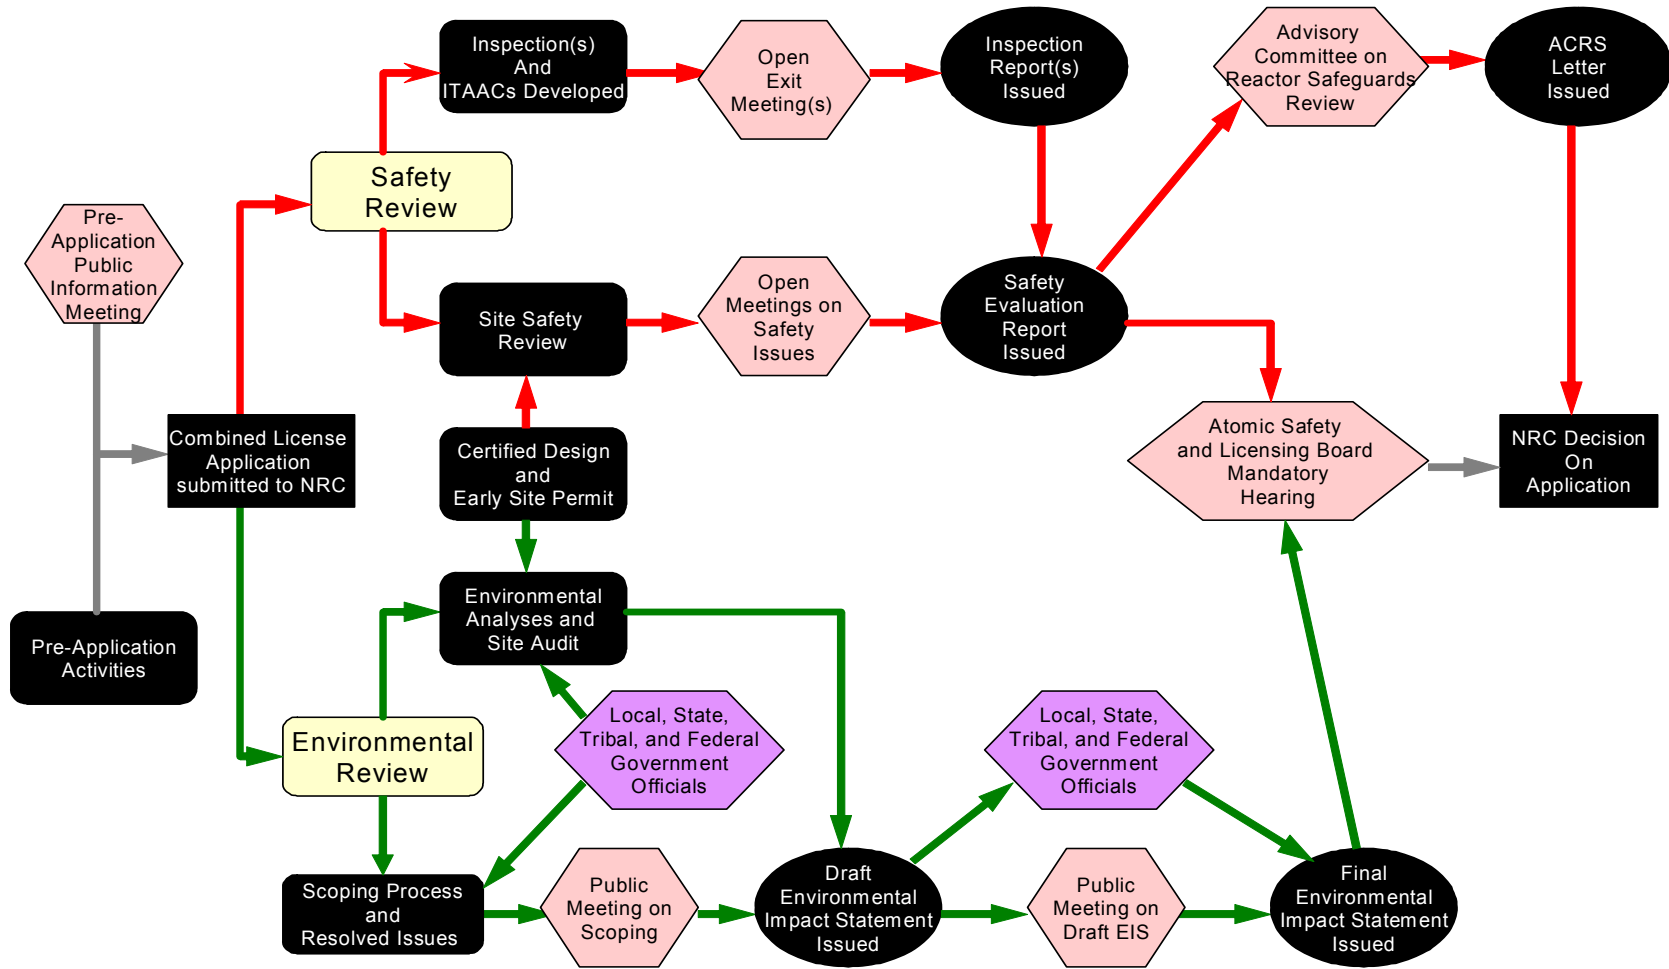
Inspection(s) And ITAACs Developed

Open Exit Meeting(s)

Inspection Report(s) Issued

Advisory Committee on Reactor Safeguards Review

ACRS Letter Issued

Safety Review

Pre-Application Public Information Meeting

Site Safety Review

Open Meetings on Safety Issues

Safety Evaluation Report Issued

Combined License Application submitted to NRC

Certified Design and Early Site Permit

Atomic Safety and Licensing Board Mandatory Hearing

NRC Decision On Application

Environmental Analyses and Site Audit

Pre-Application Activities

Local, State, Tribal, and Federal Government Officials

Local, State, Tribal, and Federal Government Officials

Environmental Review

Scoping Process and Resolved Issues

Public Meeting on Scoping

Draft Environmental Impact Statement Issued

Public Meeting on Draft EIS

Final Environmental Impact Statement Issued